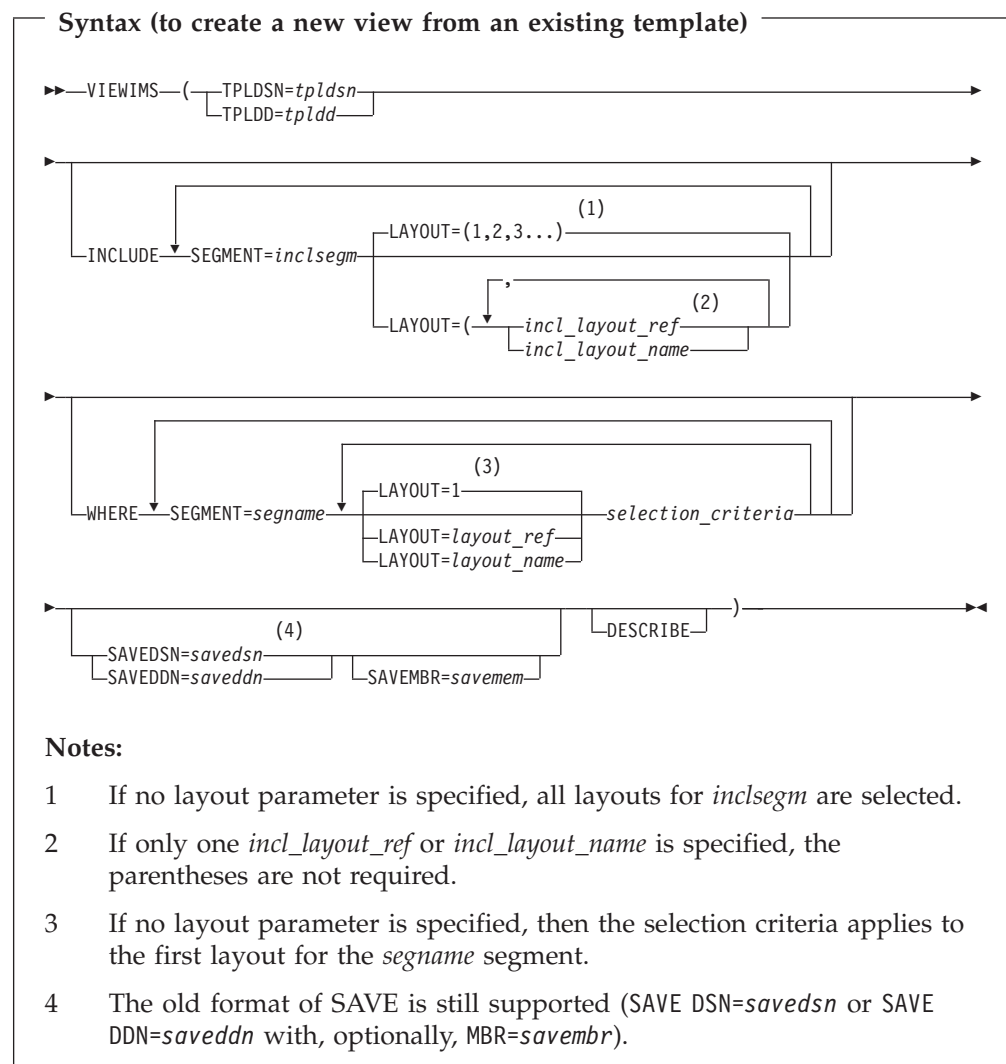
Syntax (to create a new view from an existing template)

VIEWIMS (TPLDSN=*tpldsn*
TPLDD=*tpldd*

INCLUDE SEGMENT=*inclsegm* LAYOUT=(1,2,3...) (1)
LAYOUT=( , *incl_layout_ref* (2)
*incl_layout_name*

WHERE SEGMENT=*segname* LAYOUT=1 (3) *selection_criteria*
LAYOUT=*layout_ref*
LAYOUT=*layout_name*

SAVEDSN=*savedsn* (4)
SAVEDDN=*saveddn* SAVEMBR=*savemem* DESCRIBE )

**Notes:**

1 If no layout parameter is specified, all layouts for *inclsegm* are selected.

2 If only one *incl_layout_ref* or *incl_layout_name* is specified, the parentheses are not required.

3 If no layout parameter is specified, then the selection criteria applies to the first layout for the *segname* segment.

4 The old format of SAVE is still supported (SAVE DSN=*savedsn* or SAVE DDN=*saveddn* with, optionally, MBR=*savembr*).